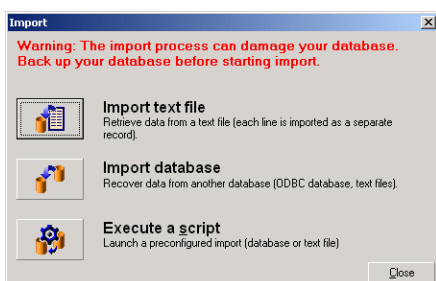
Import

Warning: The import process can damage your database. Back up your database before starting import.

Import text file
Retrieve data from a text file (each line is imported as a separate record).

Import database
Recover data from another database (ODBC database, text files).

Execute a script
Launch a preconfigured import (database or text file)

Close